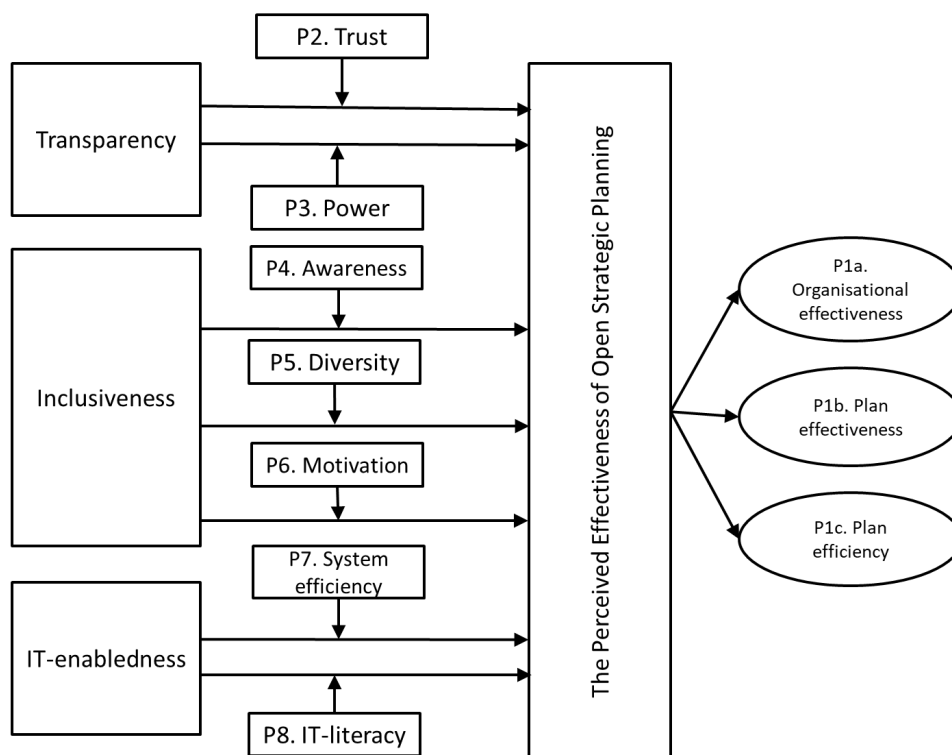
P2. Trust

Transparency

P3. Power

P4. Awareness

Inclusiveness

P5. Diversity

P6. Motivation

P7. System efficiency

IT-enabledness

P8. IT-literacy

The Perceived Effectiveness of Open Strategic Planning

P1a. Organisational effectiveness

P1b. Plan effectiveness

P1c. Plan efficiency